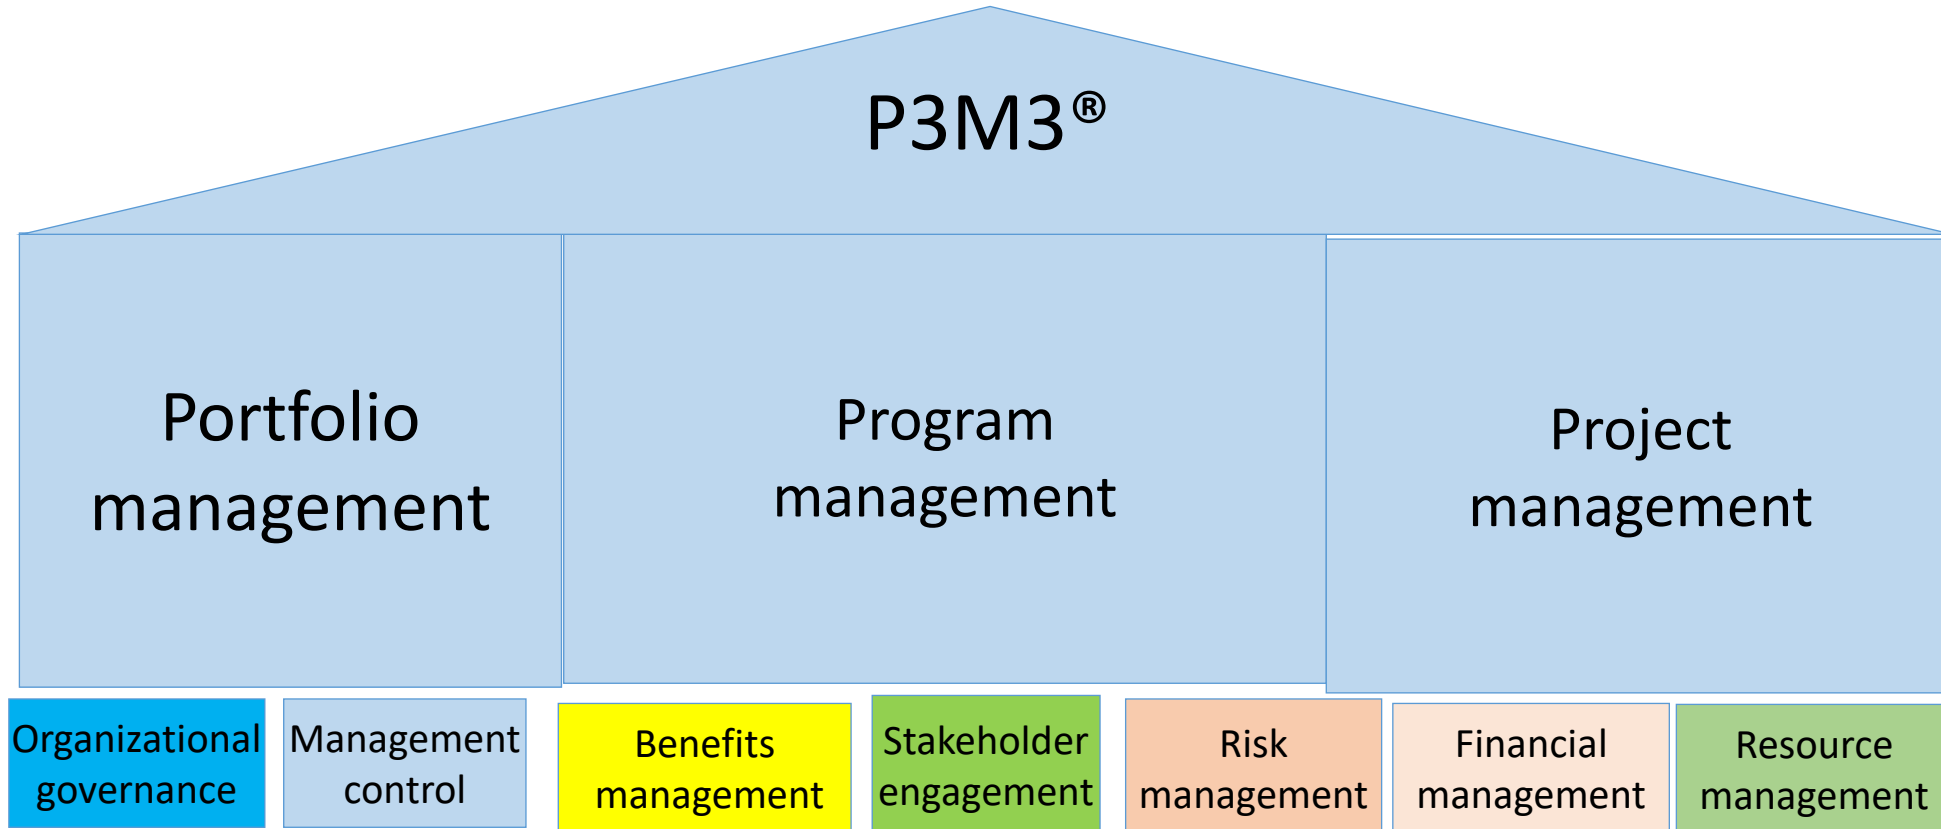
P3M3®

Portfolio management

Program management

Project management

Organizational governance

Management control

Benefits management

Stakeholder engagement

Risk management

Financial management

Resource management